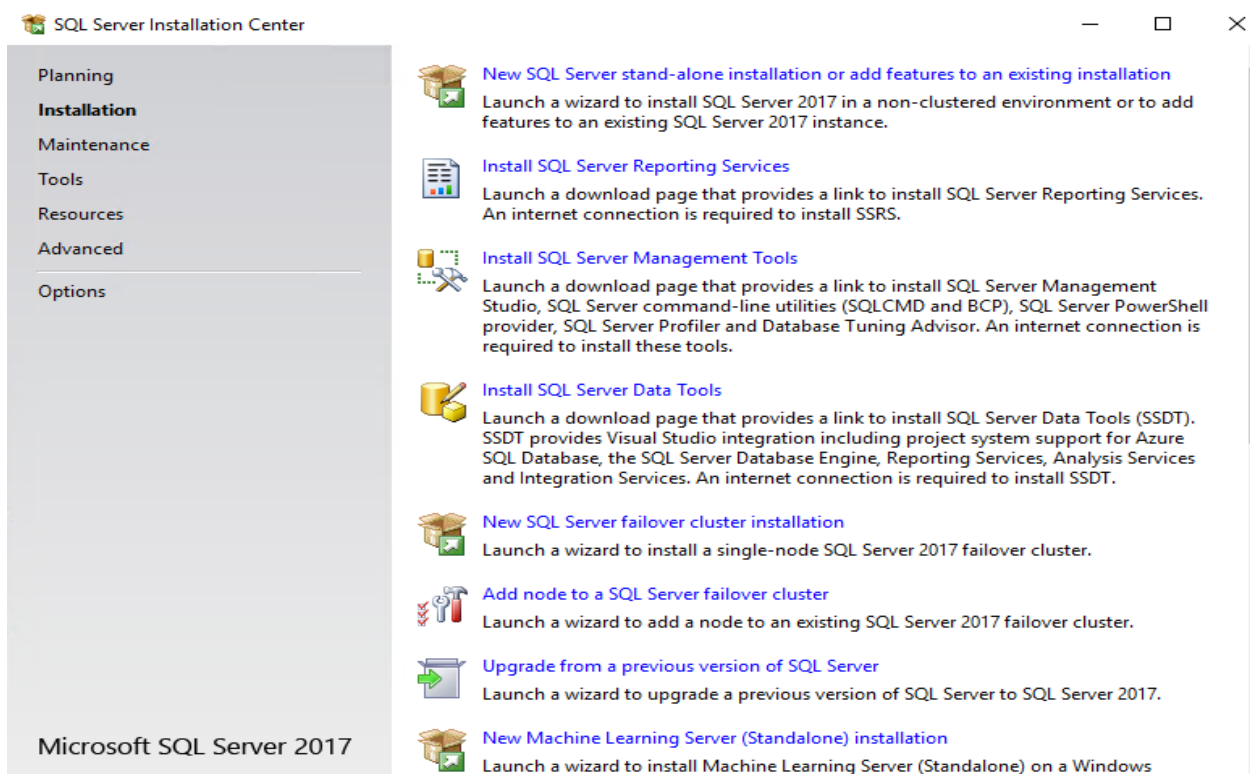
SQL Server Installation Center

Planning
Installation
Maintenance
Tools
Resources
Advanced
Options

Microsoft SQL Server 2017

New SQL Server stand-alone installation or add features to an existing installation
Launch a wizard to install SQL Server 2017 in a non-clustered environment or to add features to an existing SQL Server 2017 instance.

Install SQL Server Reporting Services
Launch a download page that provides a link to install SQL Server Reporting Services. An internet connection is required to install SSRS.

Install SQL Server Management Tools
Launch a download page that provides a link to install SQL Server Management Studio, SQL Server command-line utilities (SQLCMD and BCP), SQL Server PowerShell provider, SQL Server Profiler and Database Tuning Advisor. An internet connection is required to install these tools.

Install SQL Server Data Tools
Launch a download page that provides a link to install SQL Server Data Tools (SSDT). SSDT provides Visual Studio integration including project system support for Azure SQL Database, the SQL Server Database Engine, Reporting Services, Analysis Services and Integration Services. An internet connection is required to install SSDT.

New SQL Server failover cluster installation
Launch a wizard to install a single-node SQL Server 2017 failover cluster.

Add node to a SQL Server failover cluster
Launch a wizard to add a node to an existing SQL Server 2017 failover cluster.

Upgrade from a previous version of SQL Server
Launch a wizard to upgrade a previous version of SQL Server to SQL Server 2017.

New Machine Learning Server (Standalone) installation
Launch a wizard to install Machine Learning Server (Standalone) on a Windows